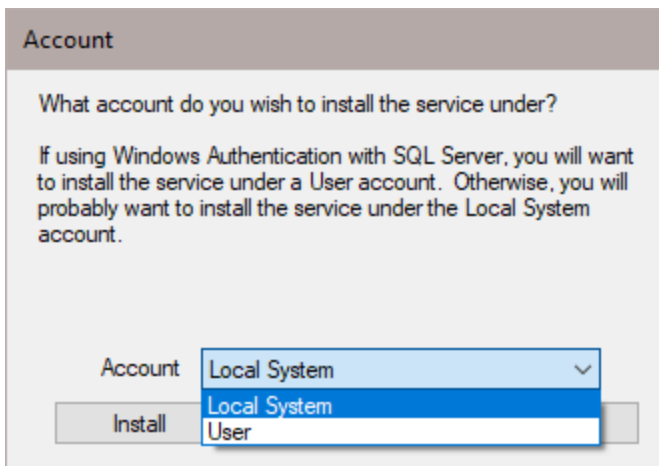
Account

What account do you wish to install the service under?

If using Windows Authentication with SQL Server, you will want to install the service under a User account. Otherwise, you will probably want to install the service under the Local System account.

Account Local System

Local System
User

Install